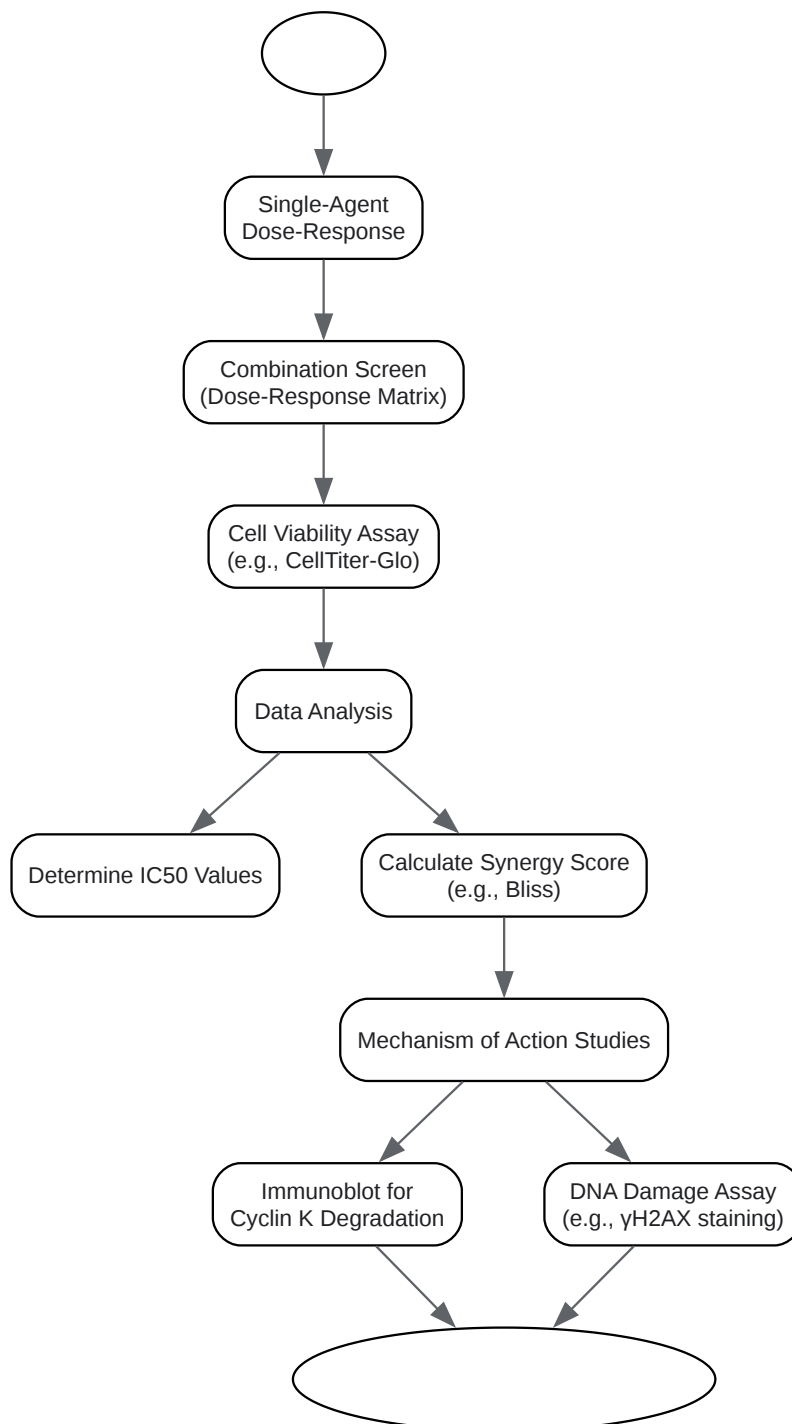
Single-Agent Dose-Response

Combination Screen (Dose-Response Matrix)

Cell Viability Assay (e.g., CellTiter-Glo)

Data Analysis

Determine IC50 Values

Calculate Synergy Score (e.g., Bliss)

Mechanism of Action Studies

Immunoblot for Cyclin K Degradation

DNA Damage Assay (e.g., γH2AX staining)